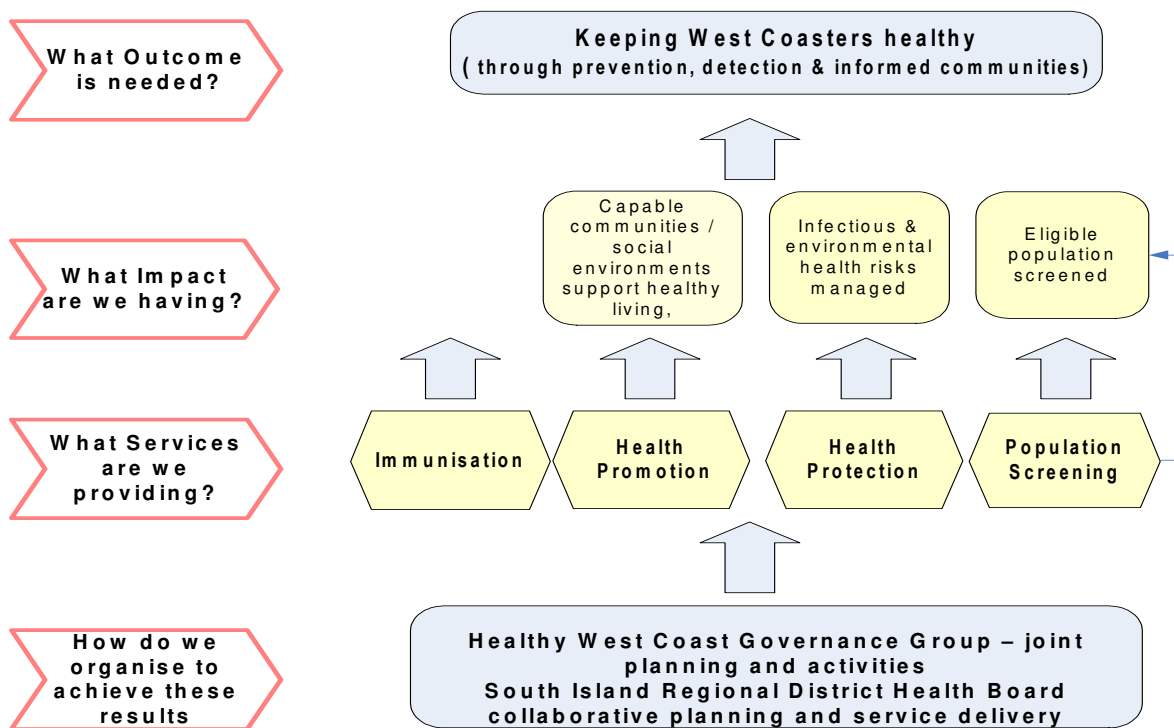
What Outcome is needed?

Keeping West Coasters healthy
( through prevention, detection & informed communities)

What Impact are we having?

Capable communities / social environments support healthy living,

Infectious & environmental health risks managed

Eligible population screened

What Services are we providing?

Immunisation

Health Promotion

Health Protection

Population Screening

How do we organise to achieve these results

Healthy West Coast Governance Group – joint planning and activities
South Island Regional District Health Board collaborative planning and service delivery